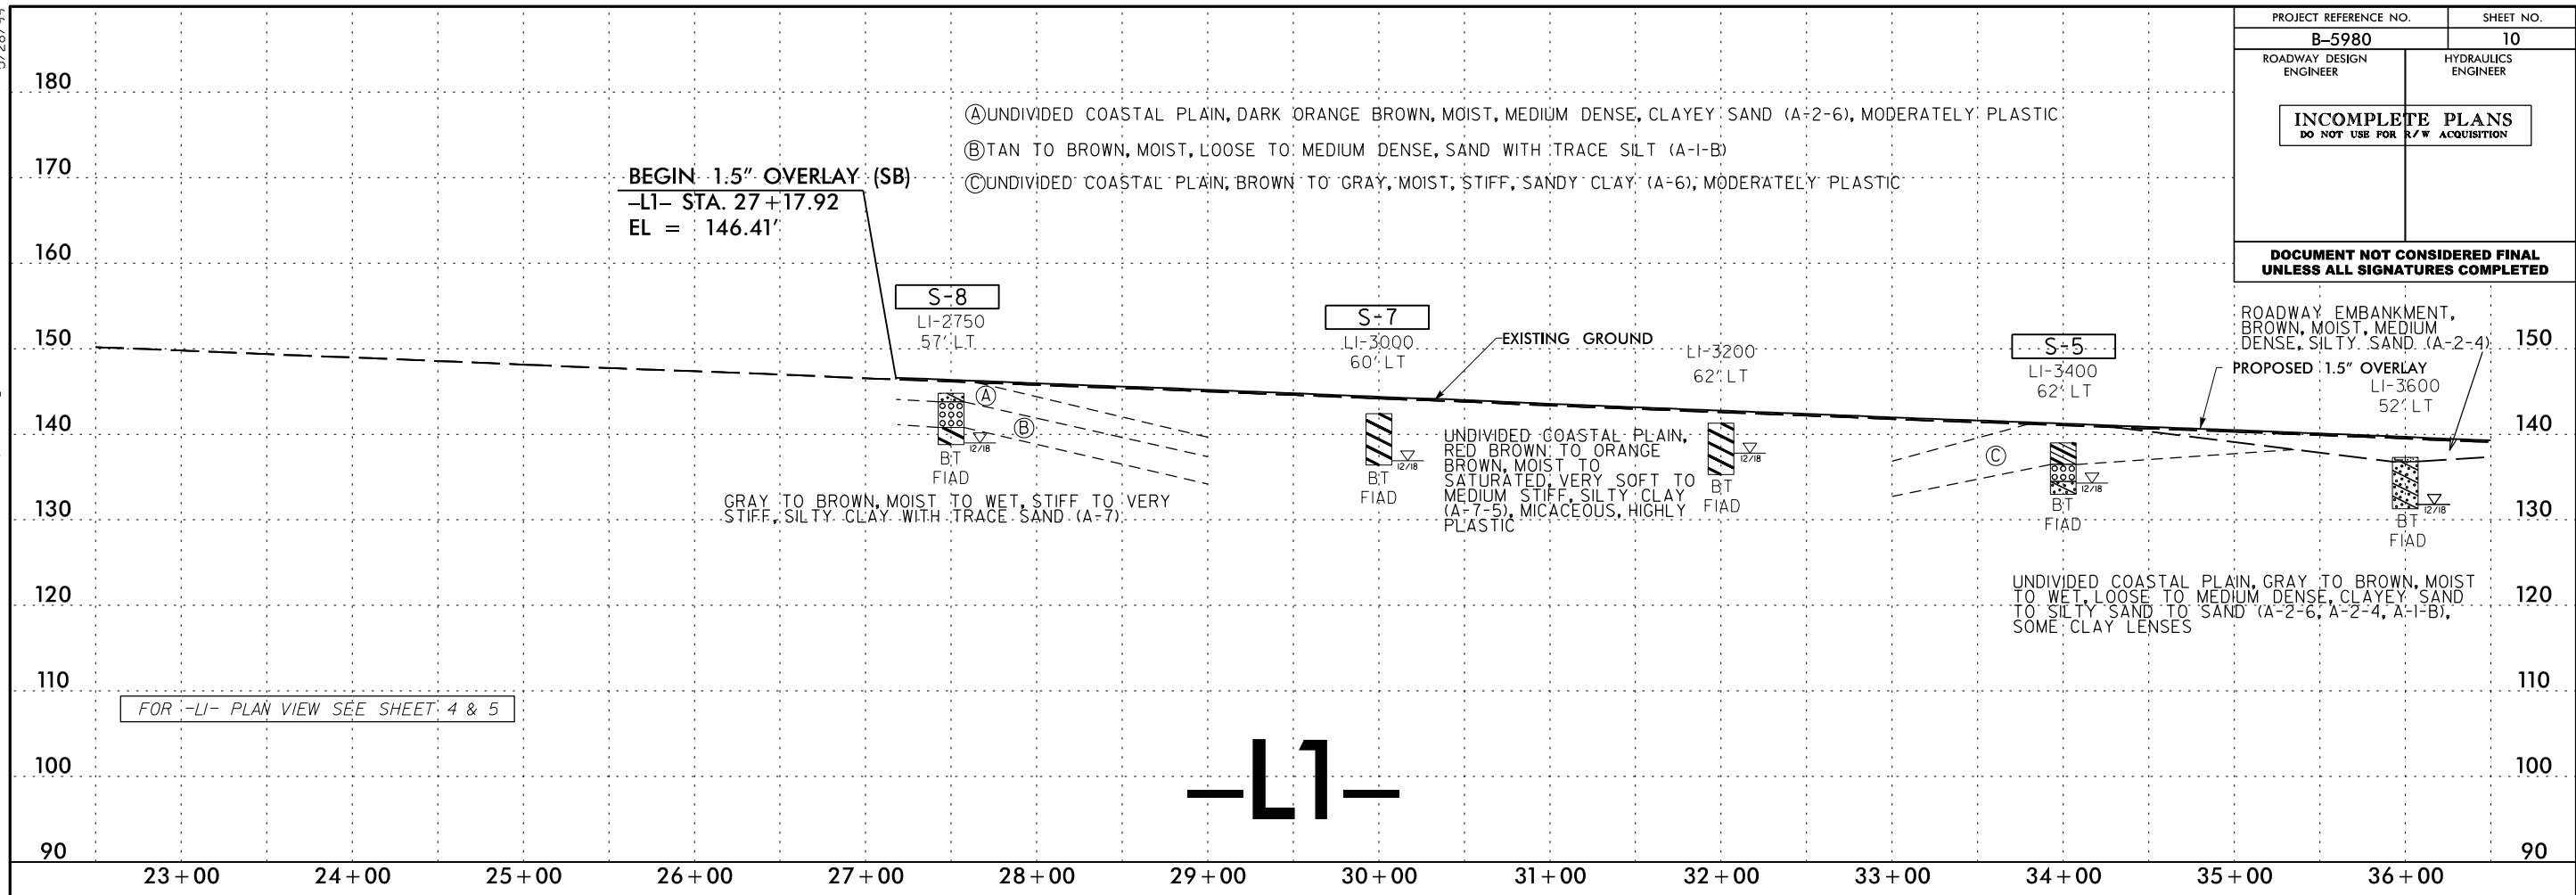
| PROJECT REFERENCE NO. | SHEET NO. |
|---|---|
| B-5980 | 10 |
| ROADWAY DESIGN ENGINEER | HYDRAULICS ENGINEER |

INCOMPLETE PLANS
DO NOT USE FOR R/W ACQUISITION

DOCUMENT NOT CONSIDERED FINAL UNLESS ALL SIGNATURES COMPLETED

180
170
160
150
140
130
120
110
100
90

Ⓐ UNDIVIDED COASTAL PLAIN, DARK ORANGE BROWN, MOIST, MEDIUM DENSE, CLAYEY SAND (A-2-6), MODERATELY PLASTIC

Ⓑ TAN TO BROWN, MOIST, LOOSE TO MEDIUM DENSE, SAND WITH TRACE SILT (A-1-B)

Ⓒ UNDIVIDED COASTAL PLAIN, BROWN TO GRAY, MOIST, STIFF, SANDY CLAY (A-6), MODERATELY PLASTIC

BEGIN 1.5" OVERLAY (SB)
-L1- STA. 27+17.92
EL = 146.41'

S-8
LI-2750
57' LT

S-7
LI-3000
60' LT

EXISTING GROUND

LI-3200
62' LT

S-5
LI-3400
62' LT

ROADWAY EMBANKMENT, BROWN, MOIST, MEDIUM DENSE, SILTY SAND (A-2-4)

PROPOSED 1.5" OVERLAY
LI-3600
52' LT

Ⓐ
Ⓑ
Ⓒ

12/18
BT
FIAD

GRAY TO BROWN, MOIST TO WET, STIFF TO VERY STIFF, SILTY CLAY WITH TRACE SAND (A-7)

12/18
BT
FIAD

UNDIVIDED COASTAL PLAIN, RED BROWN TO ORANGE BROWN, MOIST TO SATURATED, VERY SOFT TO MEDIUM STIFF, SILTY CLAY (A-7-5), MICACEOUS, HIGHLY PLASTIC

12/18
BT
FIAD

12/18
BT
FIAD

12/18
BT
FIAD

UNDIVIDED COASTAL PLAIN, GRAY TO BROWN, MOIST TO WET, LOOSE TO MEDIUM DENSE, CLAYEY SAND TO SILTY SAND TO SAND (A-2-6, A-2-4, A-1-B), SOME CLAY LENSES

FOR -LI- PLAN VIEW SEE SHEET 4 & 5

-L1-

23+00 24+00 25+00 26+00 27+00 28+00 29+00 30+00 31+00 32+00 33+00 34+00 35+00 36+00